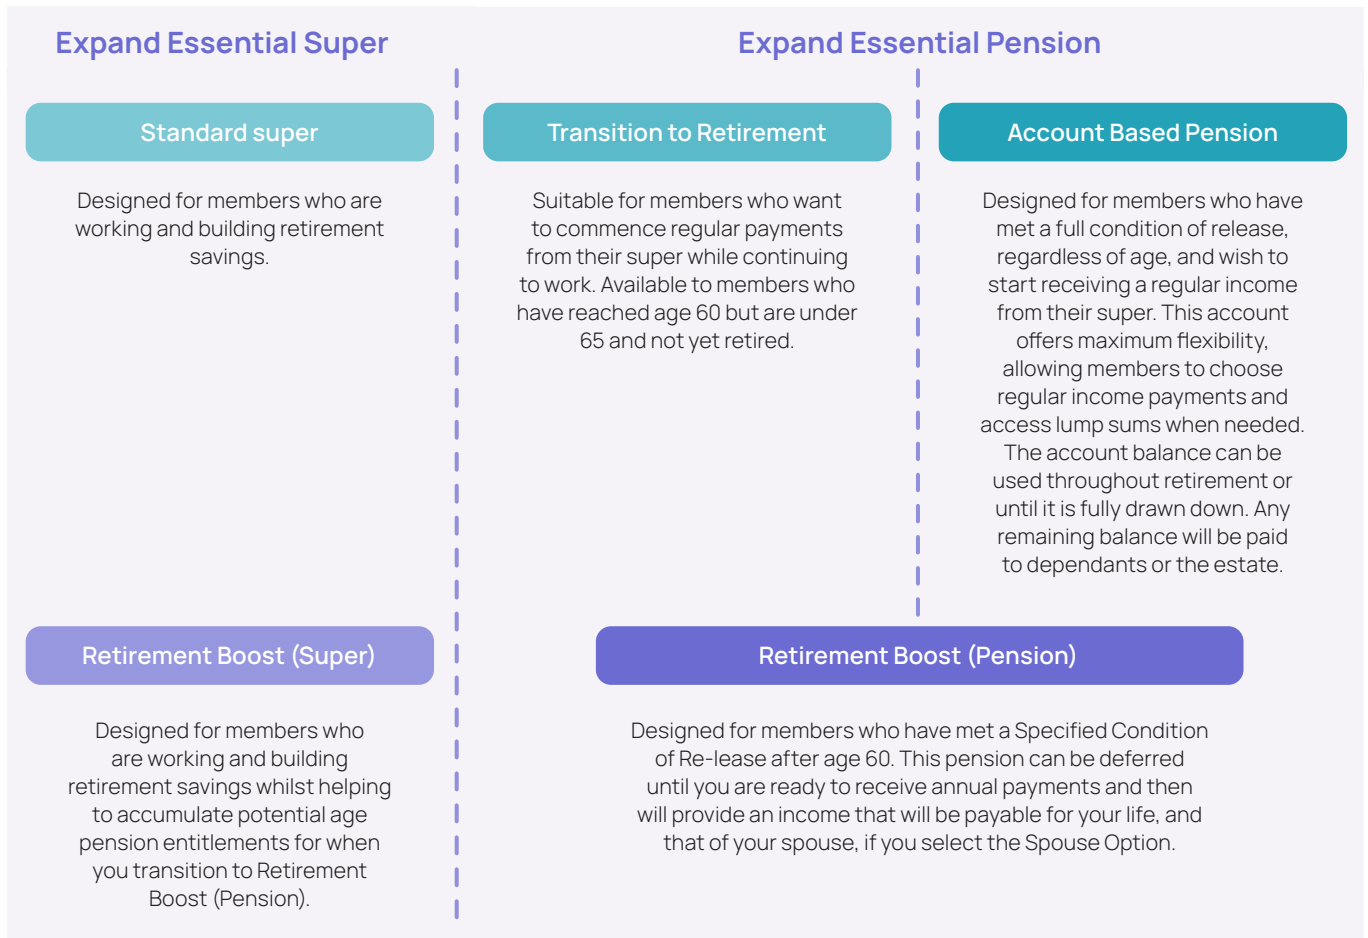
Expand Essential Super

Expand Essential Pension

Standard super

Designed for members who are working and building retirement savings.

Transition to Retirement

Suitable for members who want to commence regular payments from their super while continuing to work. Available to members who have reached age 60 but are under 65 and not yet retired.

Account Based Pension

Designed for members who have met a full condition of release, regardless of age, and wish to start receiving a regular income from their super. This account offers maximum flexibility, allowing members to choose regular income payments and access lump sums when needed. The account balance can be used throughout retirement or until it is fully drawn down. Any remaining balance will be paid to dependants or the estate.

Retirement Boost (Super)

Designed for members who are working and building retirement savings whilst helping to accumulate potential age pension entitlements for when you transition to Retirement Boost (Pension).

Retirement Boost (Pension)

Designed for members who have met a Specified Condition of Re-lease after age 60. This pension can be deferred until you are ready to receive annual payments and then will provide an income that will be payable for your life, and that of your spouse, if you select the Spouse Option.